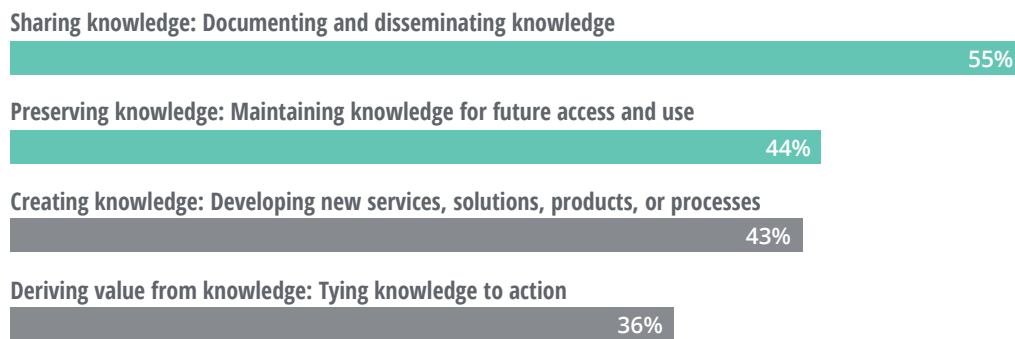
Sharing knowledge: Documenting and disseminating knowledge

55%

Preserving knowledge: Maintaining knowledge for future access and use

44%

Creating knowledge: Developing new services, solutions, products, or processes

43%

Deriving value from knowledge: Tying knowledge to action

36%